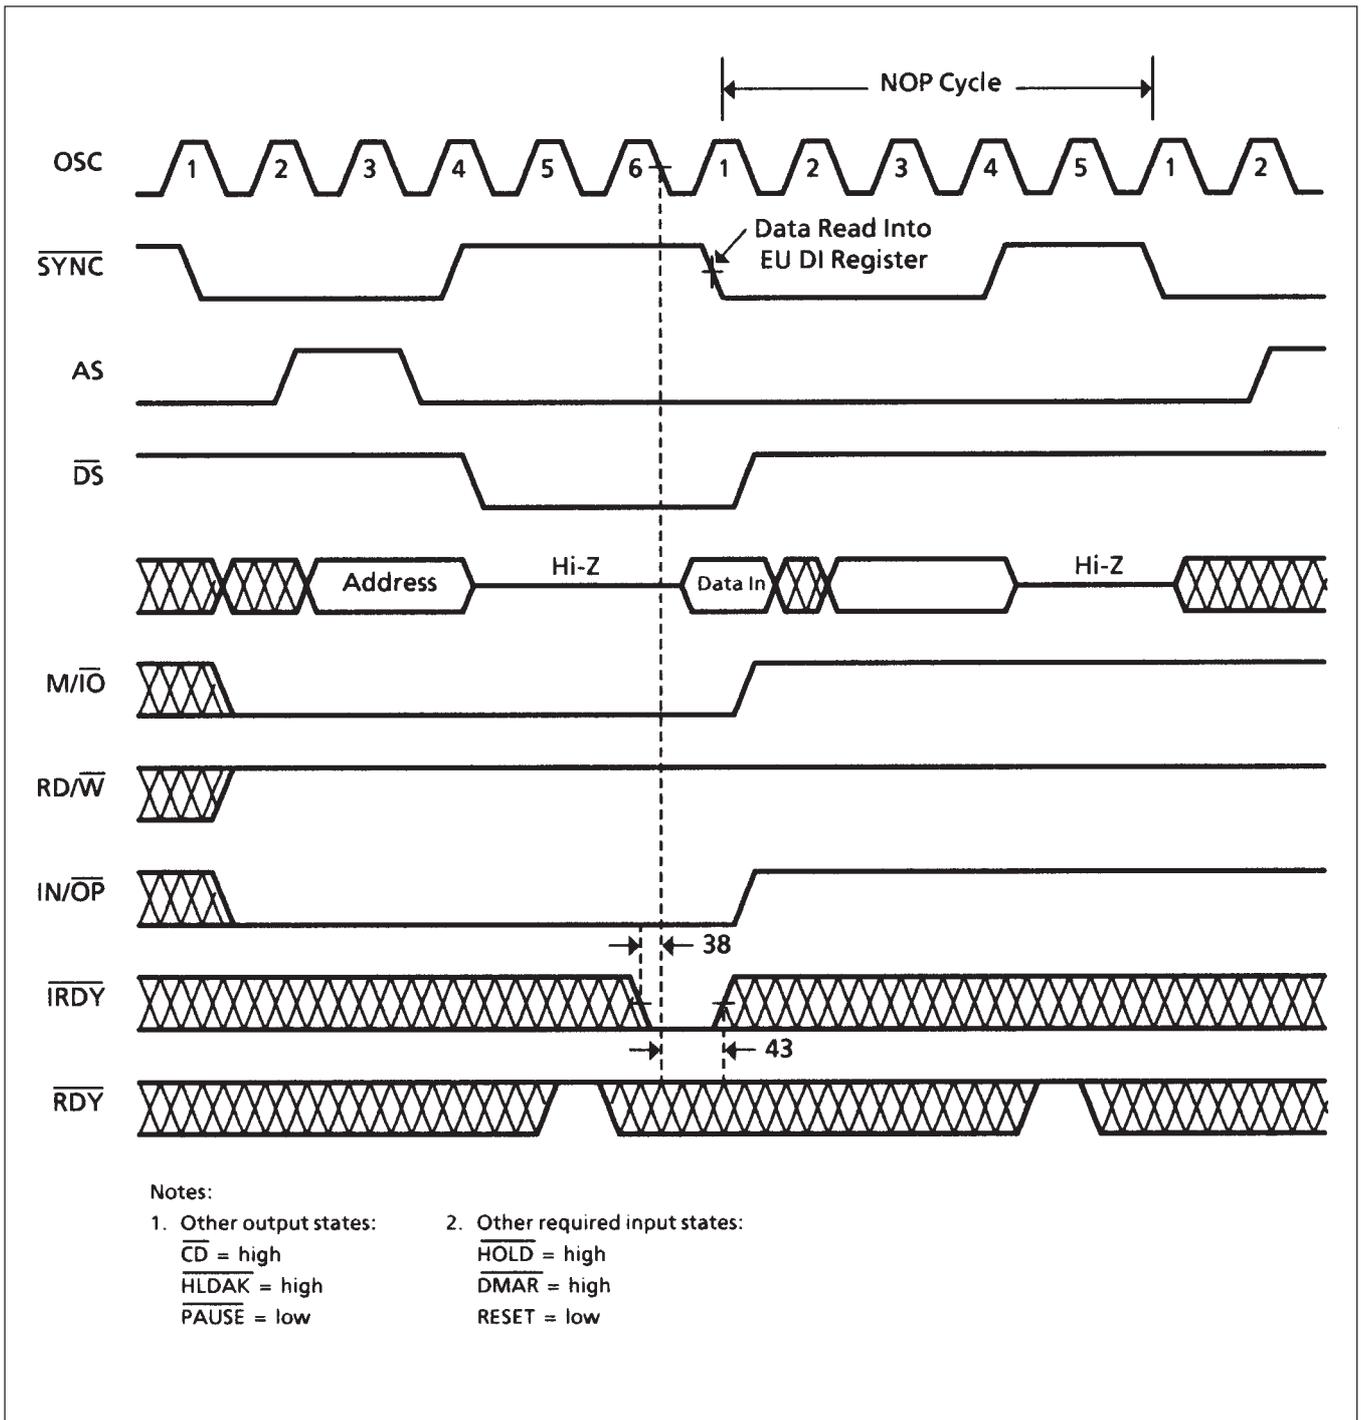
NOP Cycle

OSC 1 2 3 4 5 6 1 2 3 4 5 1 2

$\overline{SYNC}$

Data Read Into EU DI Register

AS

$\overline{DS}$

Address

Hi-Z

Data In

Hi-Z

M/$\overline{IO}$

RD/$\overline{W}$

IN/$\overline{OP}$

38

$\overline{IRDY}$

43

$\overline{RDY}$

Notes:

1. Other output states:
$\overline{CD}$ = high
$\overline{HLDAK}$ = high
$\overline{PAUSE}$ = low

2. Other required input states:
$\overline{HOLD}$ = high
$\overline{DMAR}$ = high
RESET = low